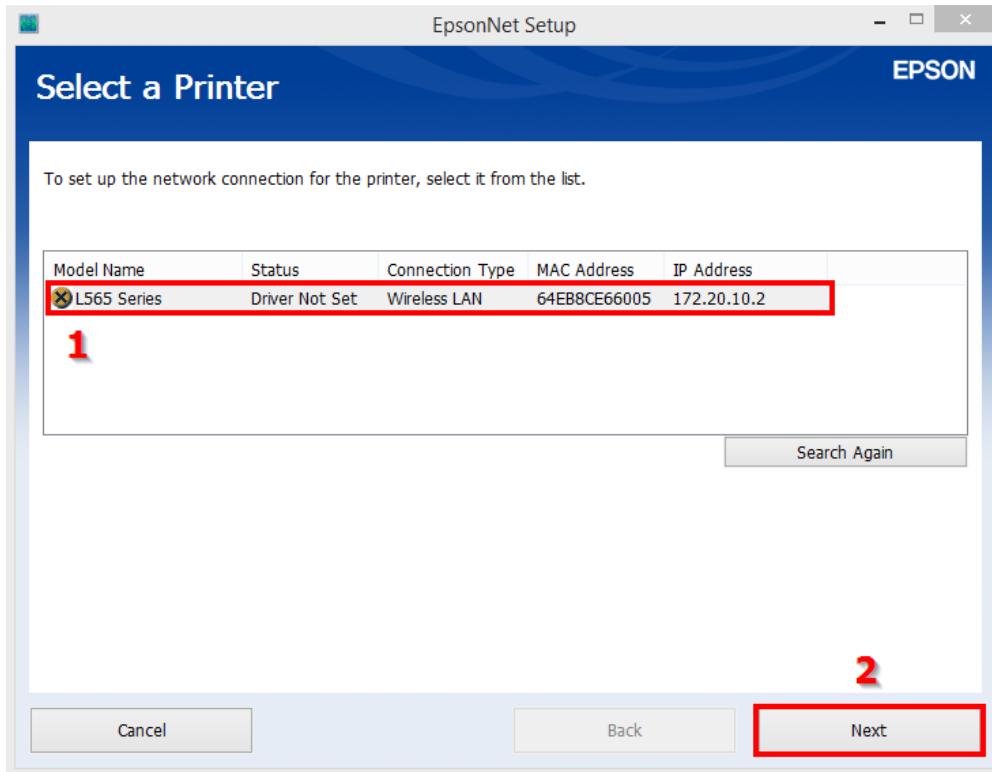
EpsonNet Setup

Select a Printer

EPSON

To set up the network connection for the printer, select it from the list.

| Model Name | Status | Connection Type | MAC Address | IP Address |
|---|---|---|---|---|
| L565 Series | Driver Not Set | Wireless LAN | 64EB8CE66005 | 172.20.10.2 |

1

Search Again

2

Cancel

Back

Next